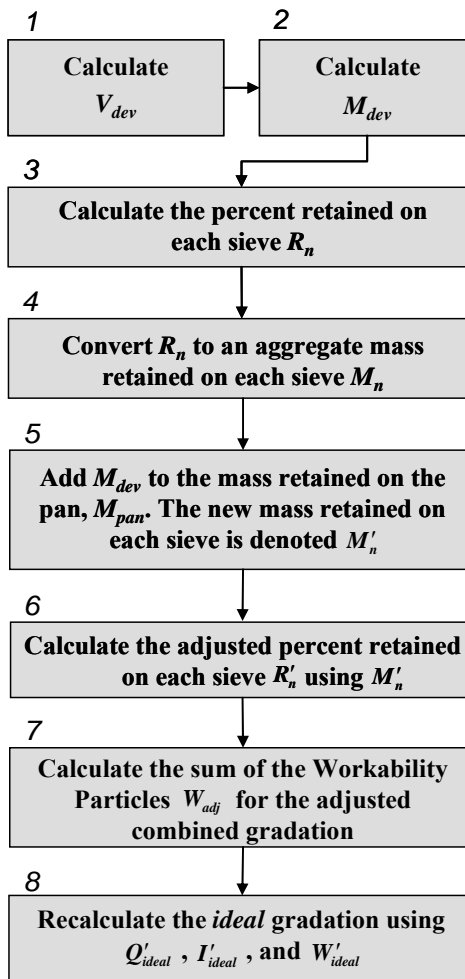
1

Calculate $V_{dev}$

2

Calculate $M_{dev}$

3

Calculate the percent retained on each sieve $R_n$

4

Convert $R_n$ to an aggregate mass retained on each sieve $M_n$

5

Add $M_{dev}$ to the mass retained on the pan, $M_{pan}$. The new mass retained on each sieve is denoted $M'_n$

6

Calculate the adjusted percent retained on each sieve $R'_n$ using $M'_n$

7

Calculate the sum of the Workability Particles $W_{adj}$ for the adjusted combined gradation

8

Recalculate the *ideal* gradation using $Q'_{ideal}$ , $I'_{ideal}$ , and $W'_{ideal}$